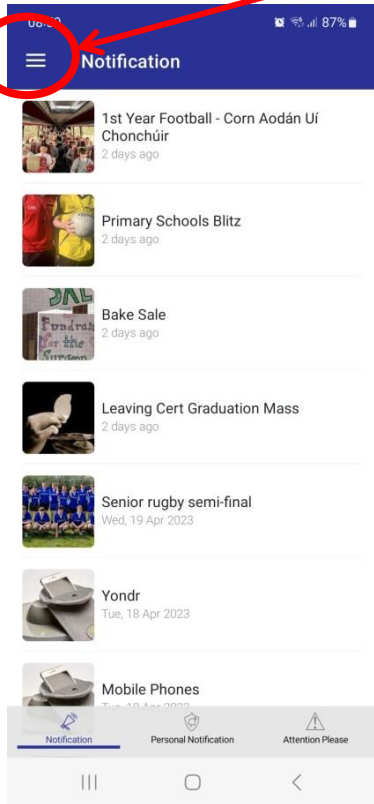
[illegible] 87%

Notification

1st Year Football - Corn Aodán Uí Chonchúir
2 days ago

Primary Schools Blitz
2 days ago

Bake Sale
2 days ago

Fundrai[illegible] for the Surgeon

Leaving Cert Graduation Mass
2 days ago

Senior rugby semi-final
Wed, 19 Apr 2023

Yondr
Tue, 18 Apr 2023

Mobile Phones
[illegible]

Notification
Personal Notification
Attention Please